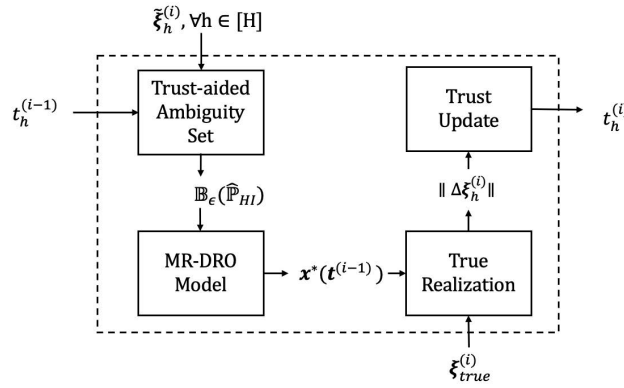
$\tilde{\boldsymbol{\xi}}_h^{(i)}, \forall \text{h} \in [\text{H}]$

$t_h^{(i-1)}$

Trust-aided Ambiguity Set

$\mathbb{B}_\epsilon(\widehat{\mathbb{P}}_{HI})$

MR-DRO Model

$\boldsymbol{x}^*(\boldsymbol{t}^{(i-1)})$

True Realization

$\| \Delta\boldsymbol{\xi}_h^{(i)} \|$

Trust Update

$t_h^{(i}$

$\boldsymbol{\xi}_{true}^{(i)}$